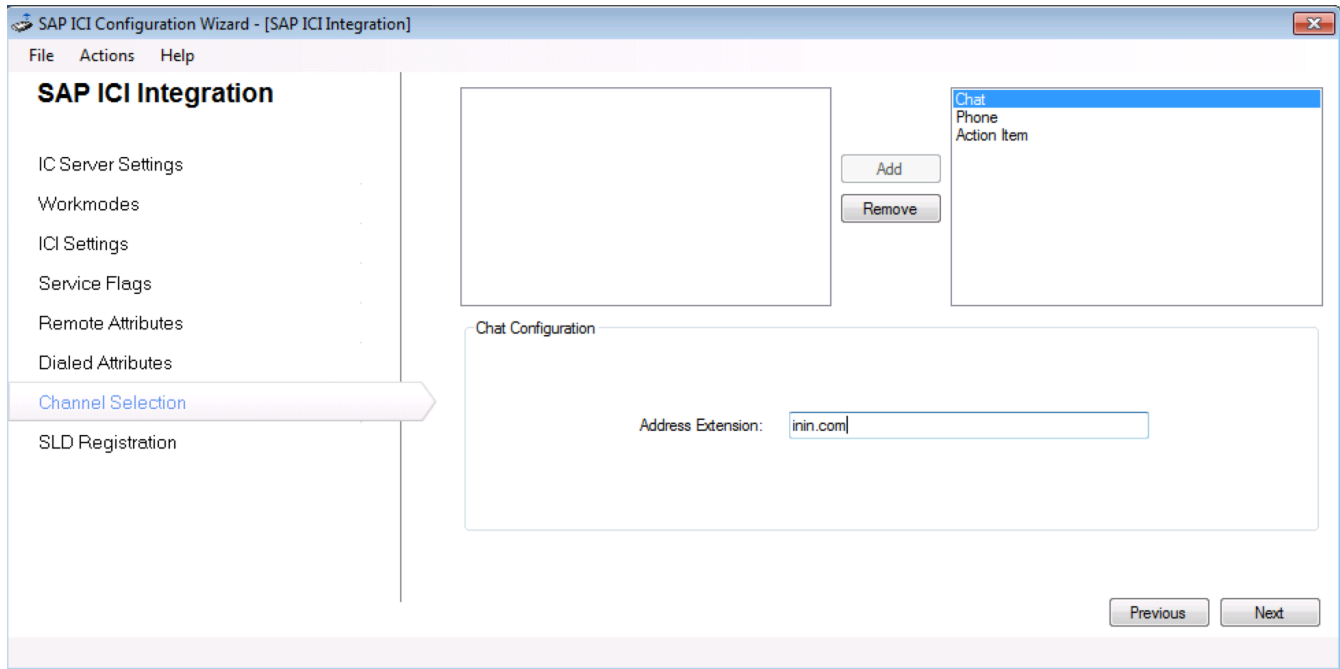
SAP ICI Configuration Wizard - [SAP ICI Integration]

File Actions Help

SAP ICI Integration

IC Server Settings
Workmodes
ICI Settings
Service Flags
Remote Attributes
Dialed Attributes
Channel Selection
SLD Registration

Add
Remove

Chat
Phone
Action Item

Chat Configuration

Address Extension: inin.com

Previous Next